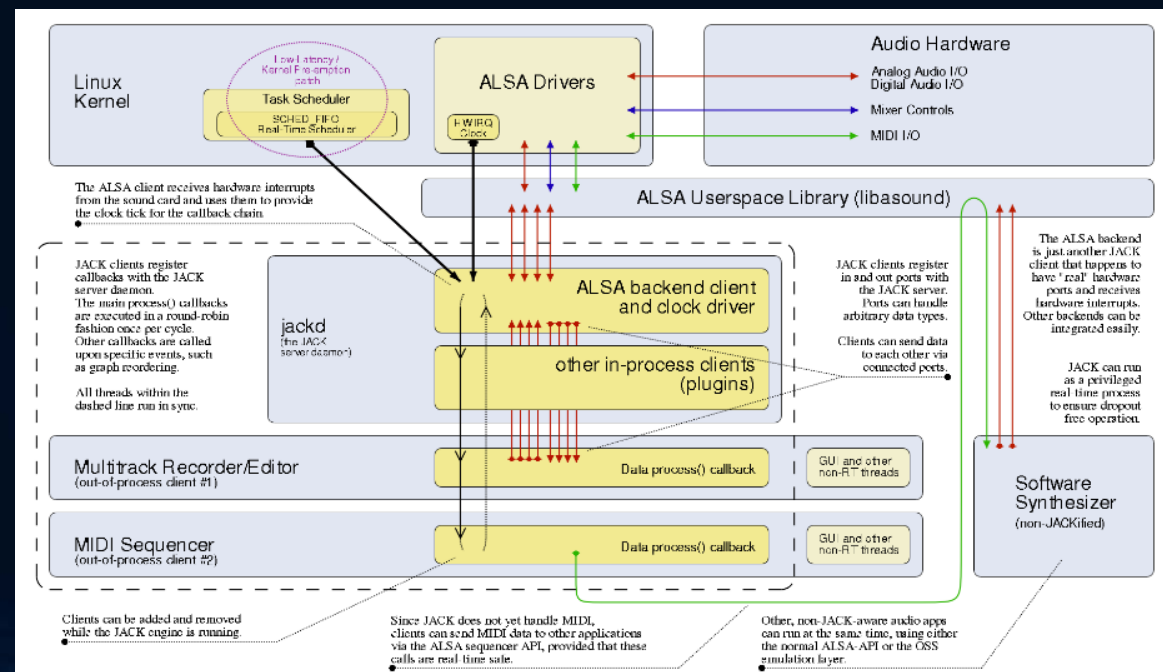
Linux Kernel

Low Latency / Kernel Pre-emption patch

Task Scheduler

SCHED_FIFO Real-Time Scheduler

ALSA Drivers

HW IRQ Clock

Audio Hardware

Analog Audio I/O
Digital Audio I/O

Mixer Controls

MIDI I/O

ALSA Userspace Library (libasound)

The ALSA client receives hardware interrupts from the sound card and uses them to provide the clock tick for the callback chain.

JACK clients register callbacks with the JACK server daemon.
The main process() callbacks are executed in a round-robin fashion once per cycle.
Other callbacks are called upon specific events, such as graph reordering.

All threads within the dashed line run in sync.

jackd
(the JACK server daemon)

ALSA backend client and clock driver

other in-process clients (plugins)

JACK clients register in and out ports with the JACK server. Ports can handle arbitrary data types.

Clients can send data to each other via connected ports.

The ALSA backend is just another JACK client that happens to have 'real' hardware ports and receives hardware interrupts. Other backends can be integrated easily.

JACK can run as a privileged real time process to ensure dropout free operation.

Multitrack Recorder/Editor
(out-of-process client #1)

Data process() callback

GUI and other non-RT threads

MIDI Sequencer
(out-of-process client #2)

Data process() callback

GUI and other non-RT threads

Software Synthesizer
(non-JACKified)

Clients can be added and removed while the JACK engine is running.

Since JACK does not yet handle MIDI, clients can send MIDI data to other applications via the ALSA sequencer API, provided that these calls are real-time safe.

Other, non-JACK-aware audio apps can run at the same time, using either the normal ALSA-API or the OSS emulation layer.